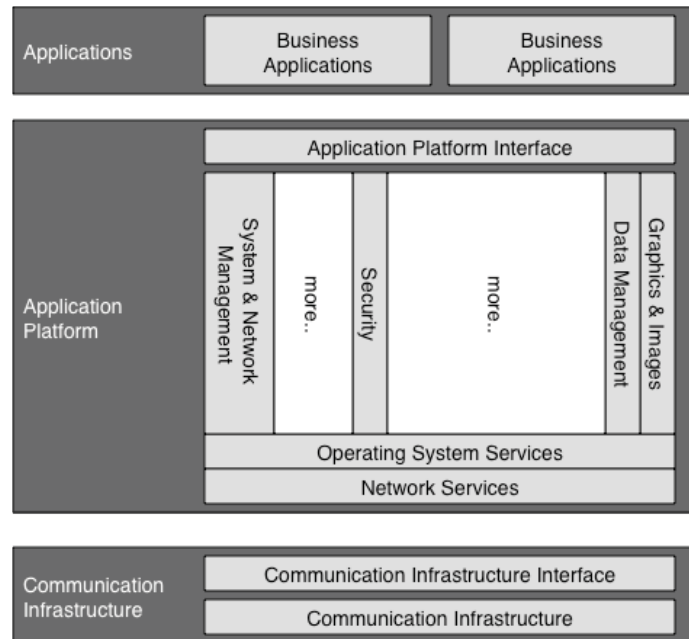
Applications

Business Applications

Business Applications

Application Platform

Application Platform Interface

System & Network Management

more..

Security

more..

Data Management

Graphics & Images

Operating System Services

Network Services

Communication Infrastructure

Communication Infrastructure Interface

Communication Infrastructure